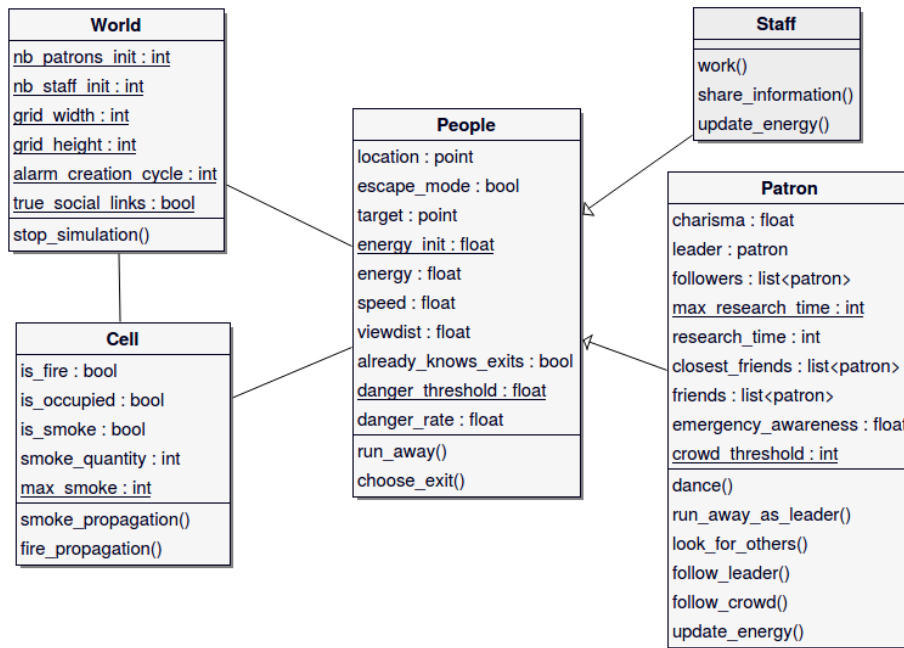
World
nb_patrons_init : int
nb_staff_init : int
grid_width : int
grid_height : int
alarm_creation_cycle : int
true_social_links : bool
stop_simulation()

Staff
work()
share_information()
update_energy()

People
location : point
escape_mode : bool
target : point
energy_init : float
energy : float
speed : float
viewdist : float
already_knows_exits : bool
danger_threshold : float
danger_rate : float
run_away()
choose_exit()

Patron
charisma : float
leader : patron
followers : list<patron>
max_research_time : int
research_time : int
closest_friends : list<patron>
friends : list<patron>
emergency_awareness : float
crowd_threshold : int
dance()
run_away_as_leader()
look_for_others()
follow_leader()
follow_crowd()
update_energy()

Cell
is_fire : bool
is_occupied : bool
is_smoke : bool
smoke_quantity : int
max_smoke : int
smoke_propagation()
fire_propagation()